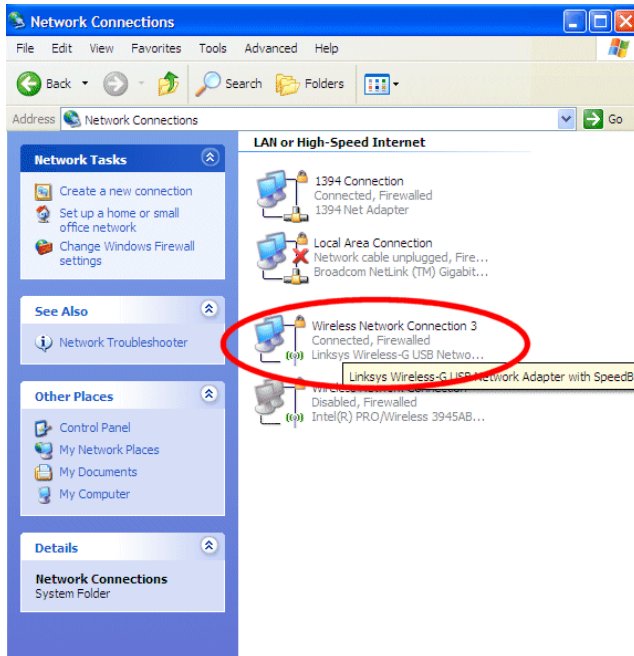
Network Connections

File Edit View Favorites Tools Advanced Help

Back Search Folders

Address Network Connections Go

Network Tasks

Create a new connection

Set up a home or small office network

Change Windows Firewall settings

See Also

Network Troubleshooter

Other Places

Control Panel

My Network Places

My Documents

My Computer

Details

Network Connections
System Folder

LAN or High-Speed Internet

1394 Connection
Connected, Firewalled
1394 Net Adapter

Local Area Connection
Network cable unplugged, Fire...
Broadcom NetLink (TM) Gigabit...

Wireless Network Connection 3
Connected, Firewalled
Linksys Wireless-G USB Netwo...

Linksys Wireless-G USB Network Adapter with SpeedB

Wireless Network Connection
Disabled, Firewalled
Intel(R) PRO/Wireless 3945AB...